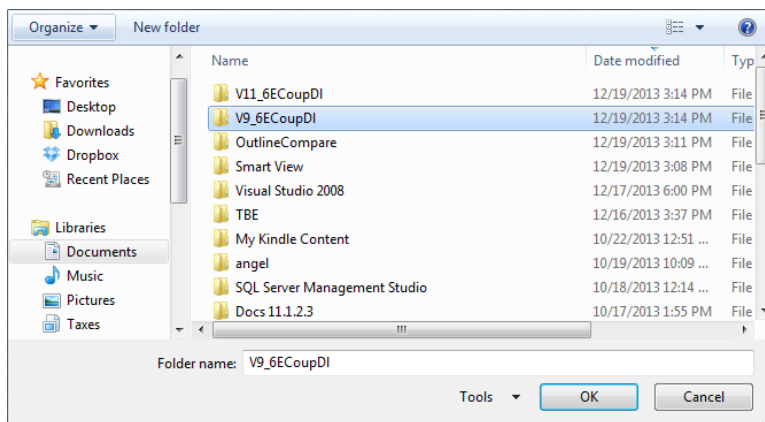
Organize ▾ New folder

Favorites
Desktop
Downloads
Dropbox
Recent Places

Libraries
Documents
Music
Pictures
Taxes

| Name | Date modified | Typ |
|---|---|---|
| V11_6ECoupDI | 12/19/2013 3:14 PM | File |
| V9_6ECoupDI | 12/19/2013 3:14 PM | File |
| OutlineCompare | 12/19/2013 3:11 PM | File |
| Smart View | 12/19/2013 3:08 PM | File |
| Visual Studio 2008 | 12/17/2013 6:00 PM | File |
| TBE | 12/16/2013 3:37 PM | File |
| My Kindle Content | 10/22/2013 12:51 ... | File |
| angel | 10/19/2013 10:09 ... | File |
| SQL Server Management Studio | 10/18/2013 12:45 ... | File |
| Docs 11.1.2.3 | 10/17/2013 1:55 PM | File |

Folder name: V9_6ECoupDI

Tools ▾ OK Cancel